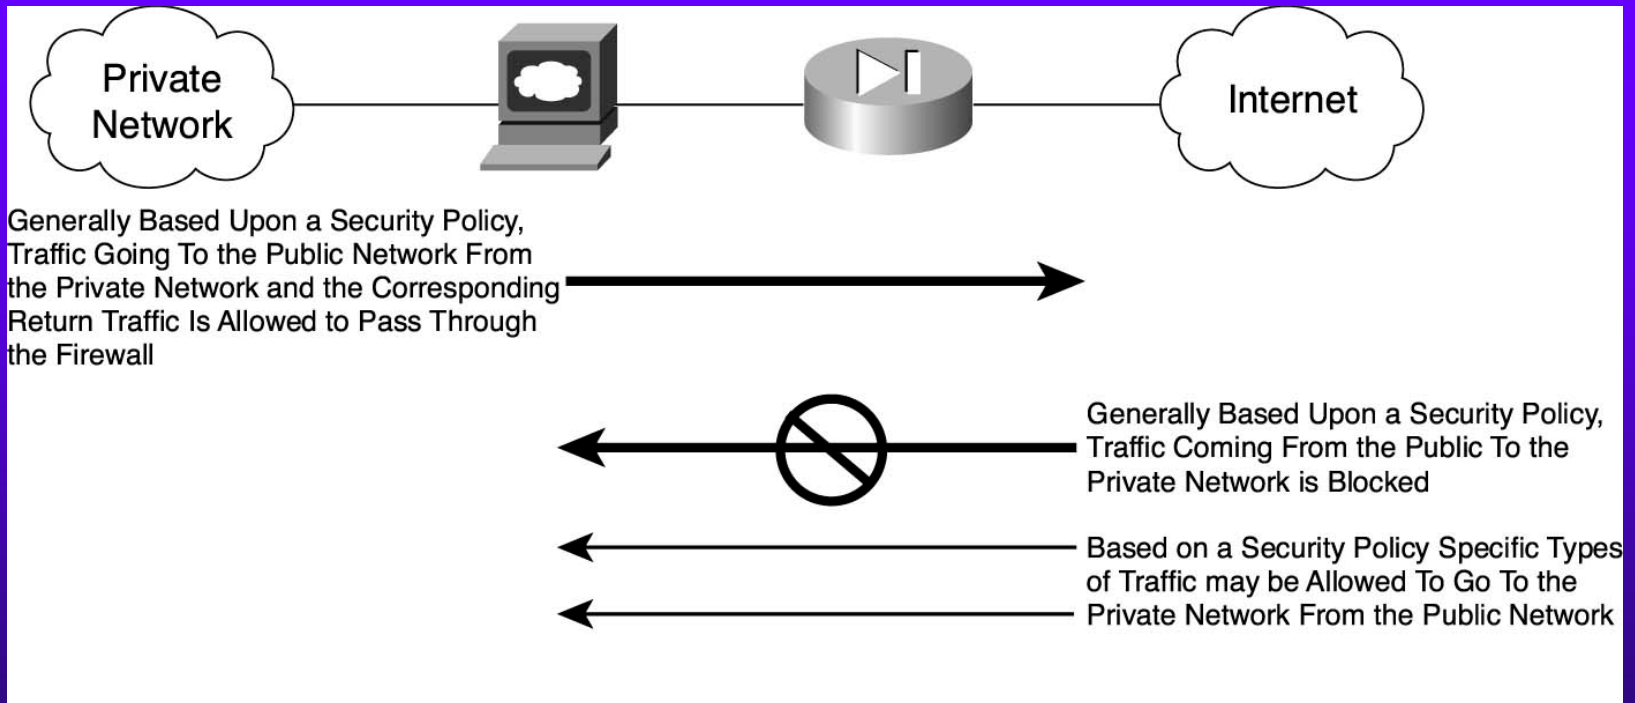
Private Network

Internet

Generally Based Upon a Security Policy, Traffic Going To the Public Network From the Private Network and the Corresponding Return Traffic Is Allowed to Pass Through the Firewall

Generally Based Upon a Security Policy, Traffic Coming From the Public To the Private Network is Blocked

Based on a Security Policy Specific Types of Traffic may be Allowed To Go To the Private Network From the Public Network